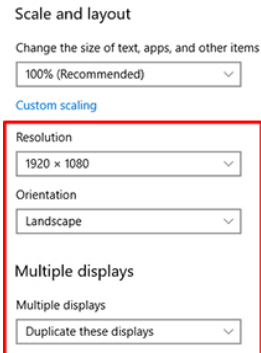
Scale and layout

Change the size of text, apps, and other items

100% (Recommended)

Custom scaling

Resolution

1920 × 1080

Orientation

Landscape

Multiple displays

Multiple displays

Duplicate these displays